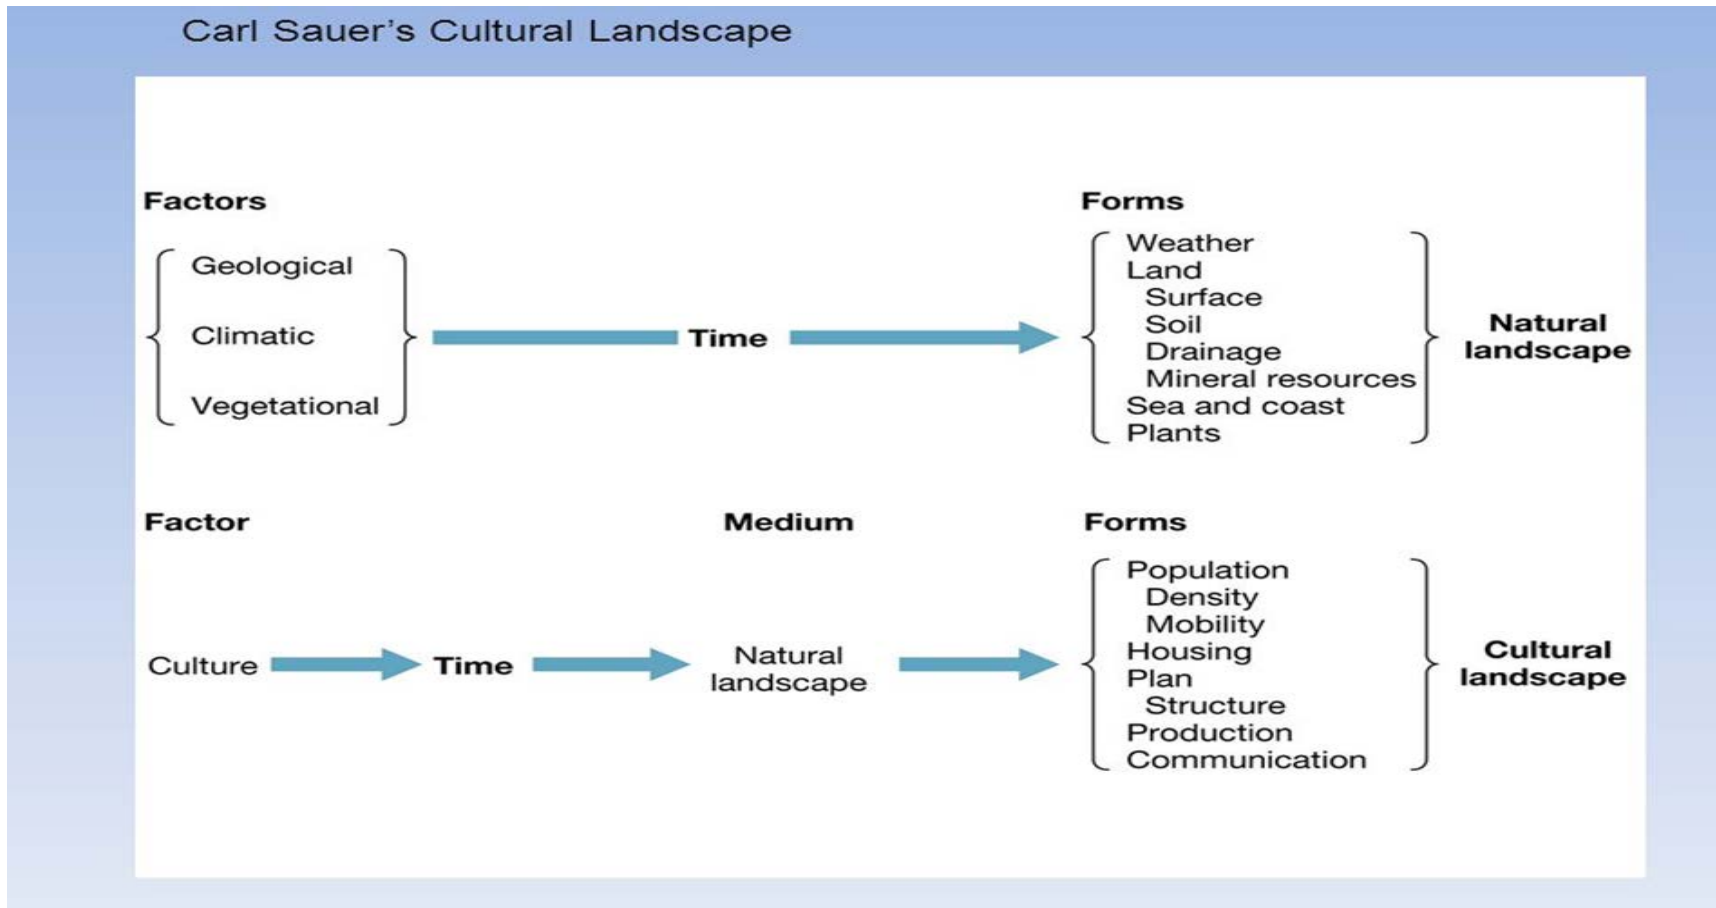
Carl Sauer's Cultural Landscape

Factors

Geological

Climatic

Vegetational

Time

Forms

Weather
Land
Surface
Soil
Drainage
Mineral resources
Sea and coast
Plants

Natural landscape

Factor

Medium

Forms

Culture

Time

Natural landscape

Population
Density
Mobility
Housing
Plan
Structure
Production
Communication

Cultural landscape